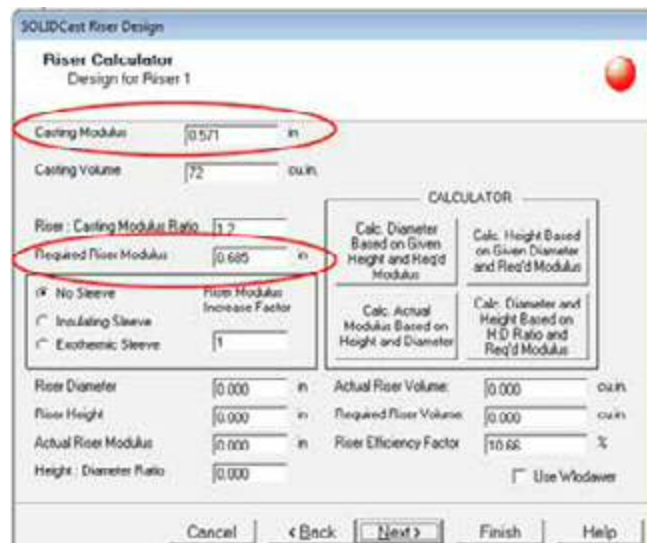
SOLIDCast Riser Design

Riser Calculator
Design for Riser 1

Casting Modulus 0.571 in

Casting Volume 72 cu.in.

Riser : Casting Modulus Ratio 1.2

Required Riser Modulus 0.685 in

CALCULATOR

Calc. Diameter Based on Given Height and Req'd Modulus

Calc. Height Based on Given Diameter and Req'd Modulus

No Sleeve
Insulating Sleeve
Exothermic Sleeve

Riser Modulus Increase Factor 1

Calc. Actual Modulus Based on Height and Diameter

Calc. Diameter and Height Based on H:D Ratio and Req'd Modulus

Riser Diameter 0.000 in
Riser Height 0.000 in
Actual Riser Modulus 0.000 in
Height : Diameter Ratio 0.000

Actual Riser Volume 0.000 cu.in.
Required Riser Volume 0.000 cu.in.
Riser Efficiency Factor 10.66 %

Use Wlodawer

Cancel < Back Next > Finish Help